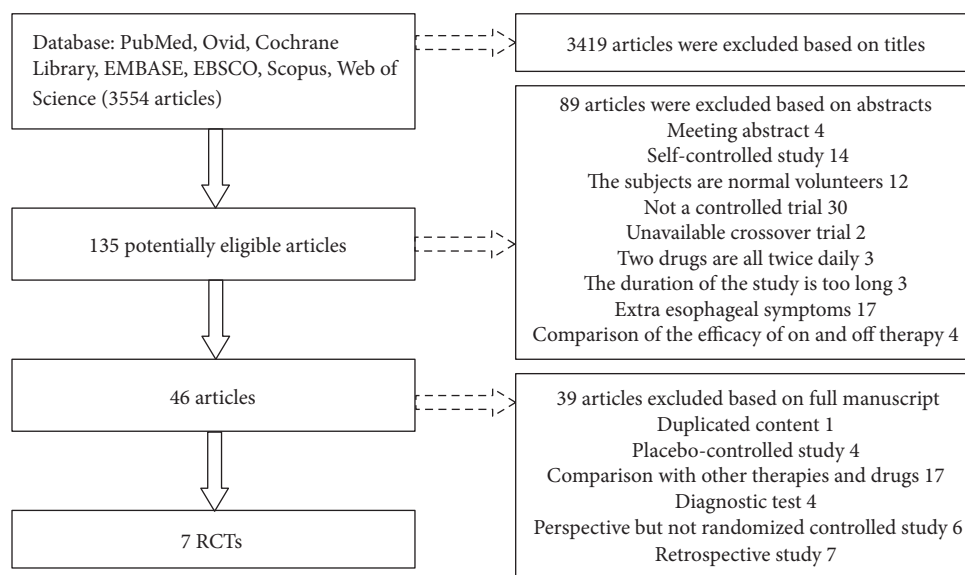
Database: PubMed, Ovid, Cochrane Library, EMBASE, EBSCO, Scopus, Web of Science (3554 articles)

3419 articles were excluded based on titles

135 potentially eligible articles

89 articles were excluded based on abstracts
Meeting abstract 4
Self-controlled study 14
The subjects are normal volunteers 12
Not a controlled trial 30
Unavailable crossover trial 2
Two drugs are all twice daily 3
The duration of the study is too long 3
Extra esophageal symptoms 17
Comparison of the efficacy of on and off therapy 4

46 articles

39 articles excluded based on full manuscript
Duplicated content 1
Placebo-controlled study 4
Comparison with other therapies and drugs 17
Diagnostic test 4
Perspective but not randomized controlled study 6
Retrospective study 7

7 RCTs